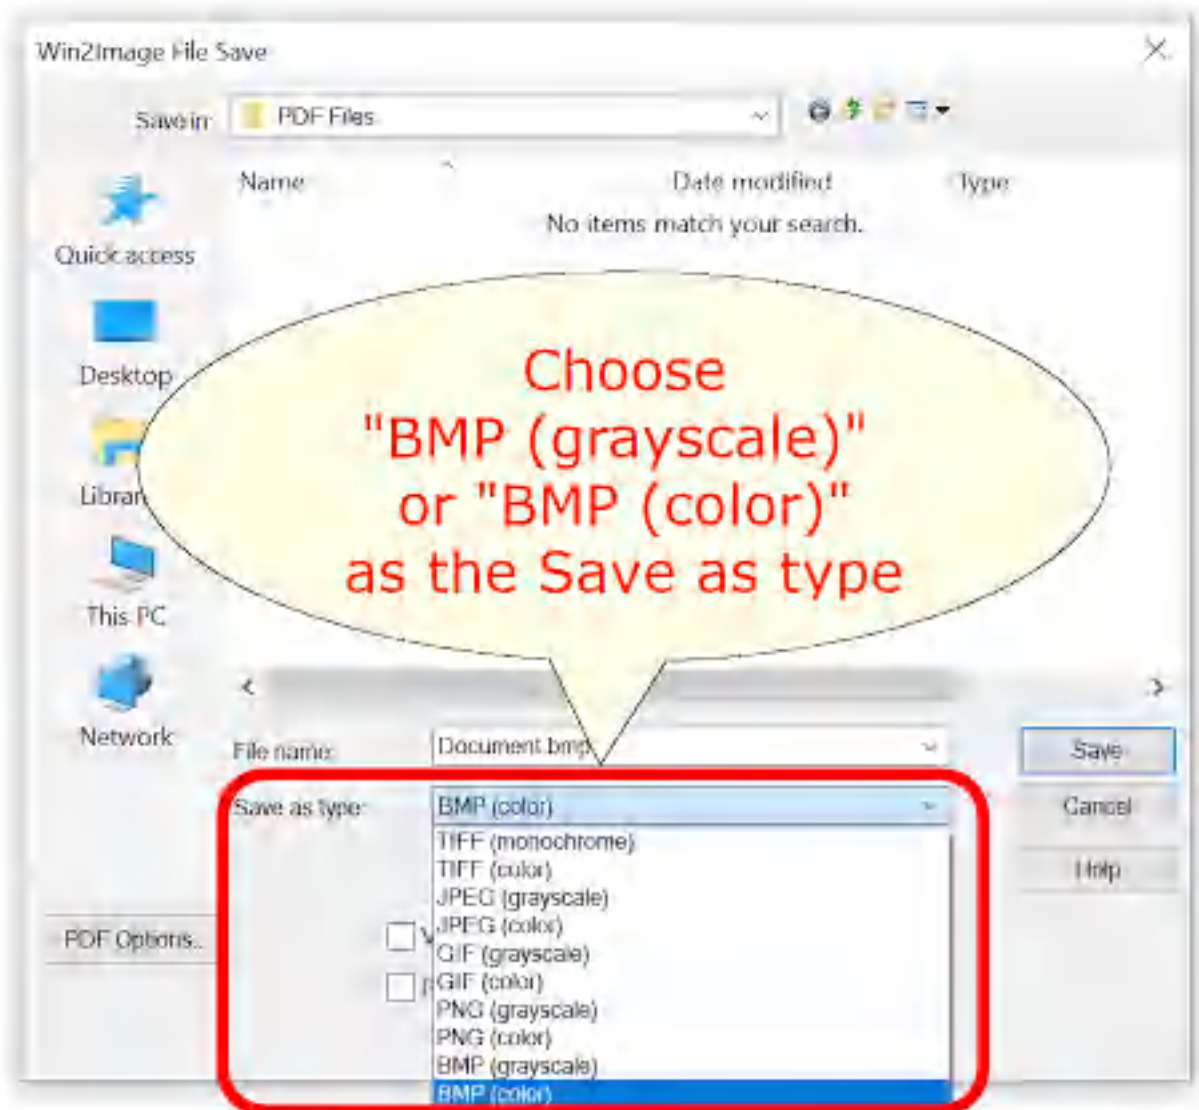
Win2Image File Save

Save in: PDF Files

Name Date modified Type

No items match your search.

Quick access

Desktop

Librar

This PC

Network

Choose "BMP (grayscale)" or "BMP (color)" as the Save as type

File name: Document.bmp

Save as type: BMP (color)

TIFF (monochrome)
TIFF (color)
JPEG (grayscale)
JPEG (color)
GIF (grayscale)
GIF (color)
PNG (grayscale)
PNG (color)
BMP (grayscale)
BMP (color)

Save

Cancel

Help

PDF Options...